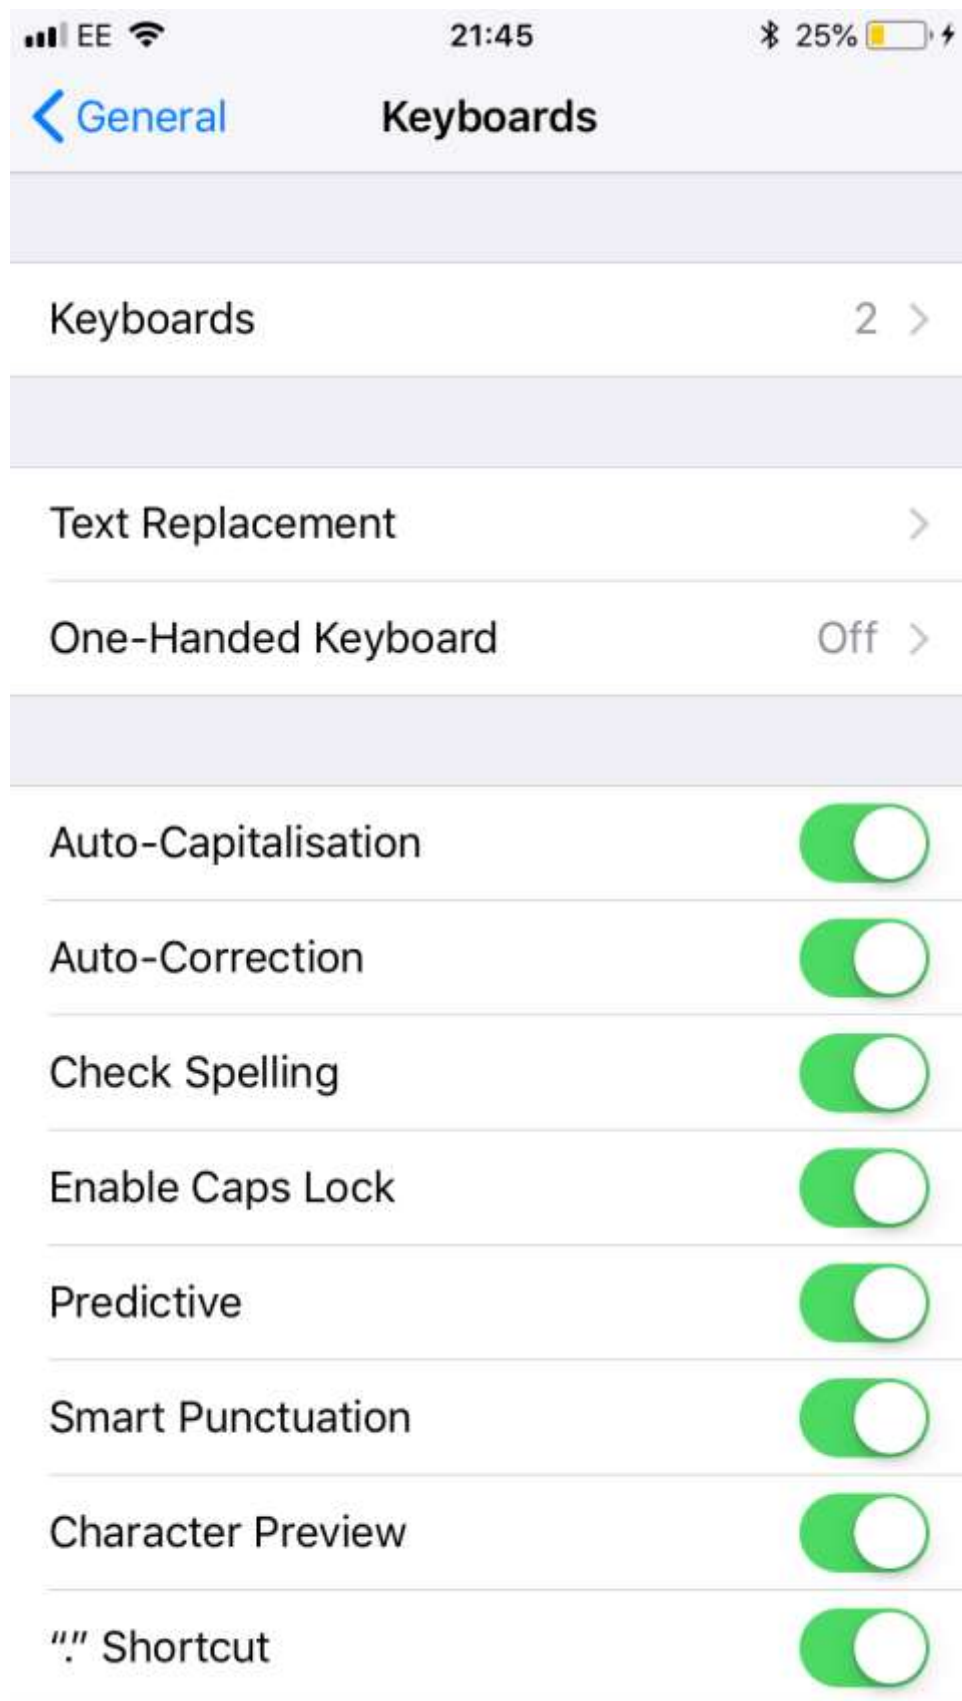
EE 21:45 25%

General Keyboards

Keyboards 2

Text Replacement

One-Handed Keyboard Off

Auto-Capitalisation

Auto-Correction

Check Spelling

Enable Caps Lock

Predictive

Smart Punctuation

Character Preview

“.” Shortcut